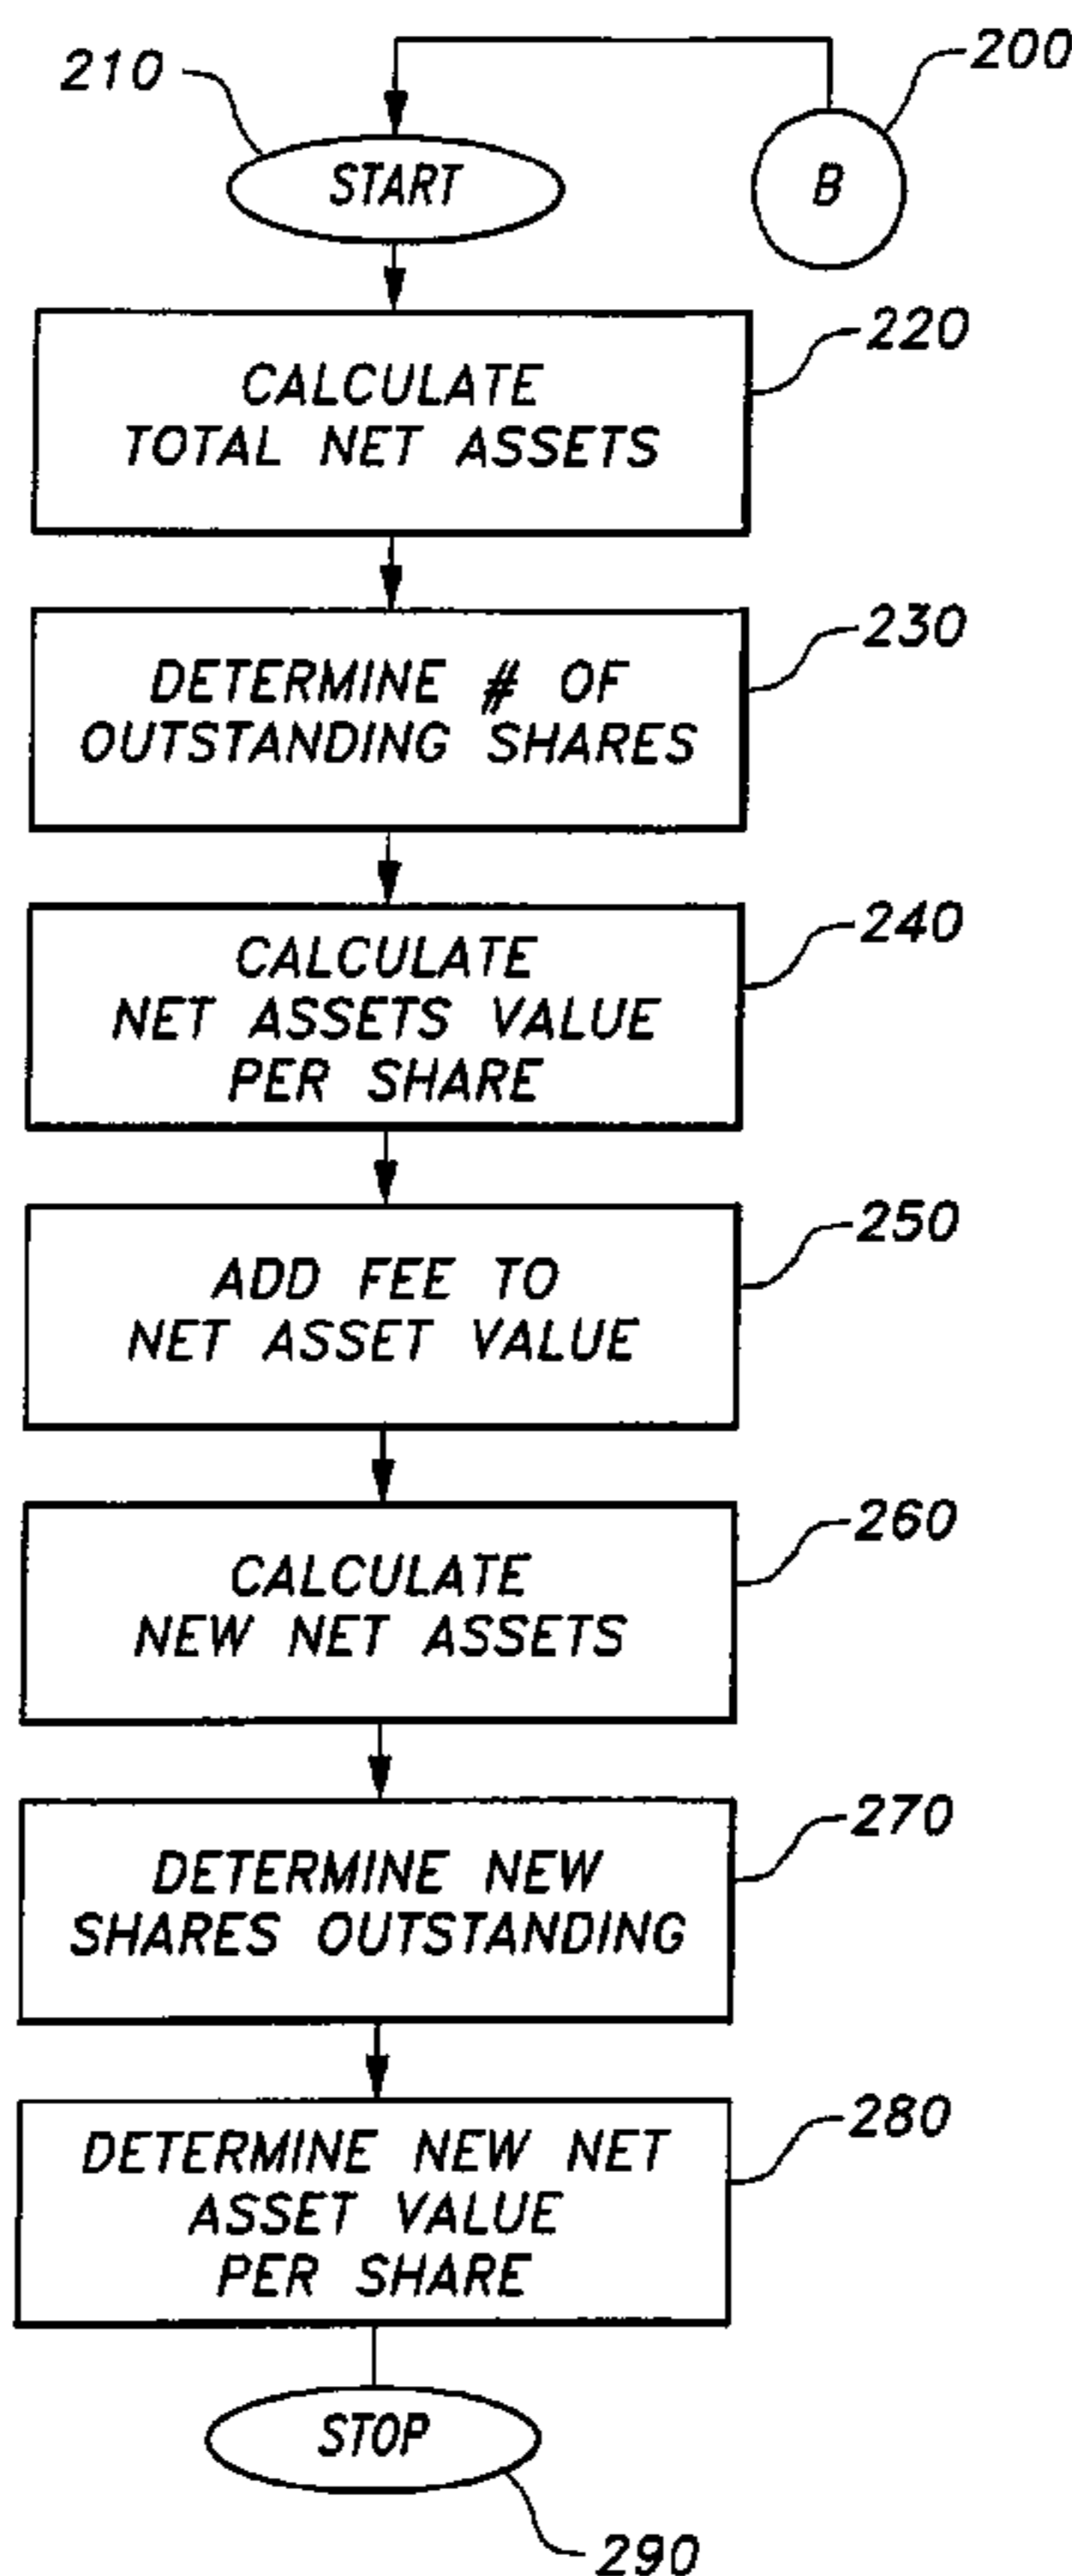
210

START

B

200

CALCULATE TOTAL NET ASSETS

220

DETERMINE # OF OUTSTANDING SHARES

230

CALCULATE NET ASSETS VALUE PER SHARE

240

ADD FEE TO NET ASSET VALUE

250

CALCULATE NEW NET ASSETS

260

DETERMINE NEW SHARES OUTSTANDING

270

DETERMINE NEW NET ASSET VALUE PER SHARE

280

STOP

290